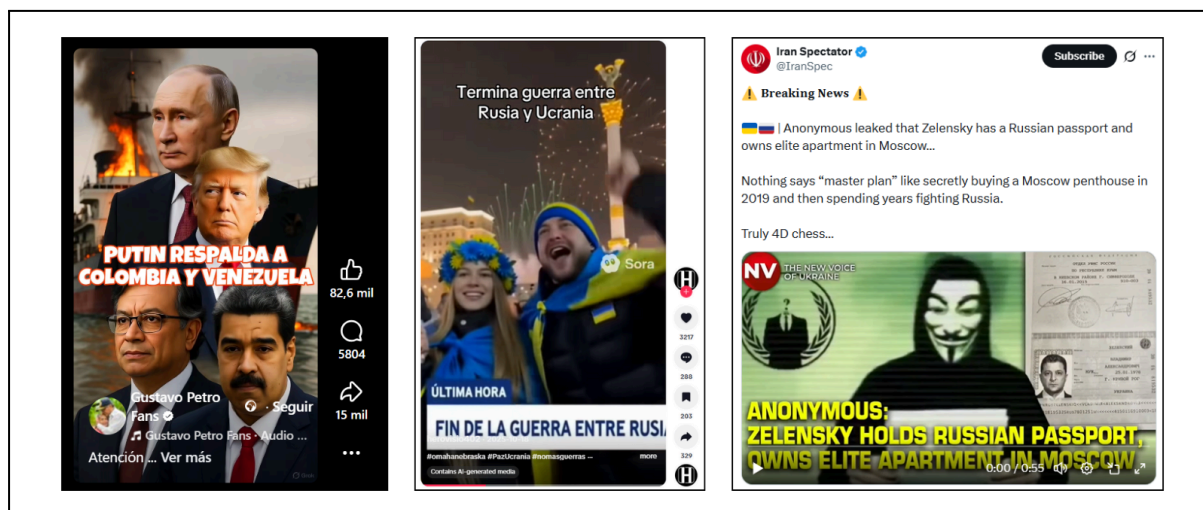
PUTIN RESPALDA A COLOMBIA Y VENEZUELA

82,6 mil

5804

15 mil

Gustavo Petro Fans · Seguir

♫ Gustavo Petro Fans · Audio ...

Atención ... Ver más

Termina guerra entre Rusia y Ucrania

Sora

ÚLTIMA HORA

FIN DE LA GUERRA ENTRE RUSI

#omahanebraska #PazUcrania #nomasguerras ... more

Contains AI-generated media

3217

288

203

329

Iran Spectator
@IranSpec

Subscribe

⚠️ Breaking News ⚠️

🇺🇦🇷🇺 | Anonymous leaked that Zelensky has a Russian passport and owns elite apartment in Moscow...

Nothing says "master plan" like secretly buying a Moscow penthouse in 2019 and then spending years fighting Russia.

Truly 4D chess...

NV THE NEW VOICE OF UKRAINE

ANONYMOUS: ZELENSKY HOLDS RUSSIAN PASSPORT, OWNS ELITE APARTMENT IN MOSCOW

0:00 / 0:55